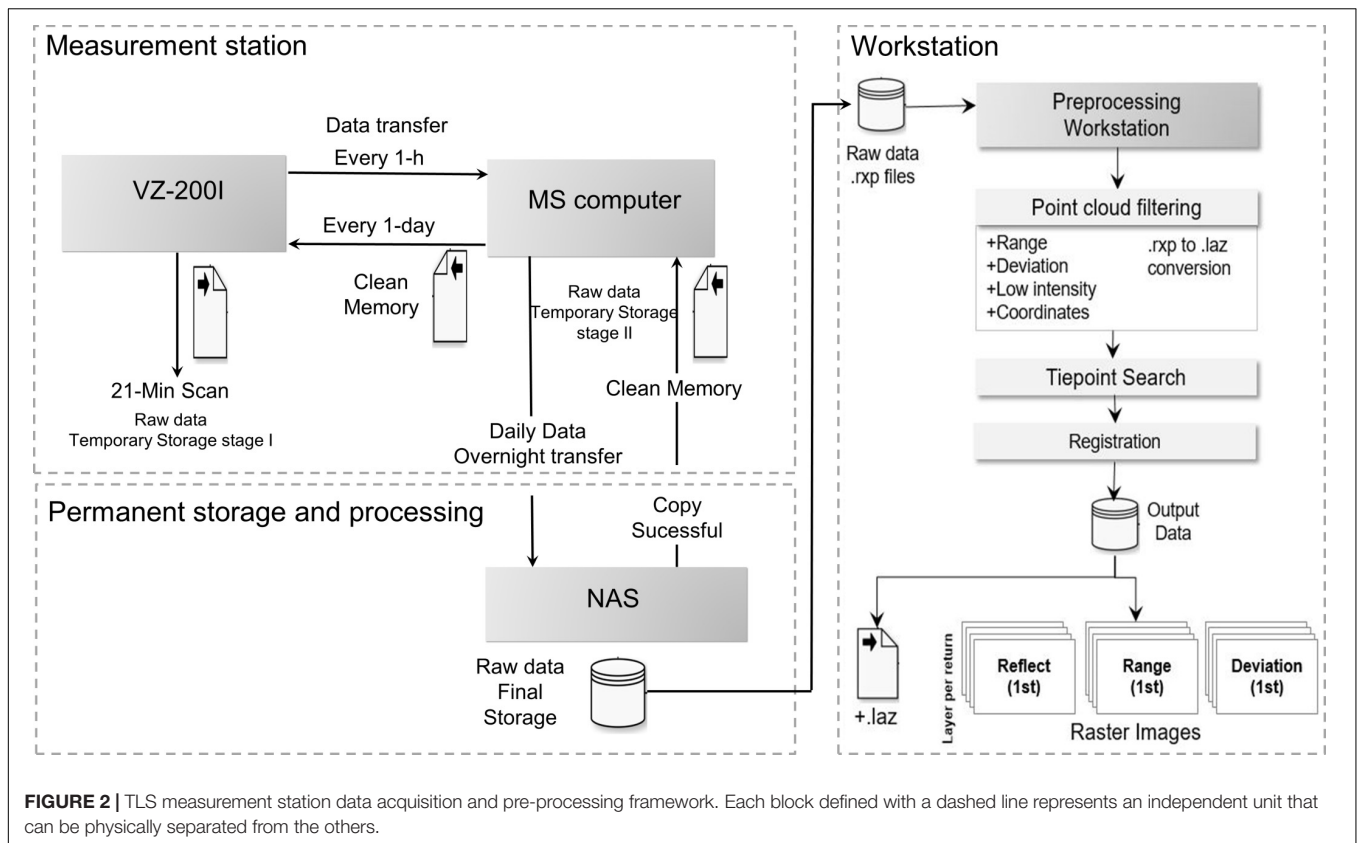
Measurement station

Data transfer

Every 1-h

VZ-200I

MS computer

Every 1-day

Clean Memory

Raw data Temporary Storage stage II

21-Min Scan

Raw data Temporary Storage stage I

Daily Data Overnight transfer

Clean Memory

Permanent storage and processing

Copy Sucessful

NAS

Raw data Final Storage

Workstation

Raw data .rxp files

Preprocessing Workstation

Point cloud filtering

+Range
+Deviation
+Low intensity
+Coordinates

.rxp to .laz conversion

Tiepoint Search

Registration

Output Data

+.laz

Layer per return

Reflect (1st)

Range (1st)

Deviation (1st)

Raster Images

**FIGURE 2 |** TLS measurement station data acquisition and pre-processing framework. Each block defined with a dashed line represents an independent unit that can be physically separated from the others.